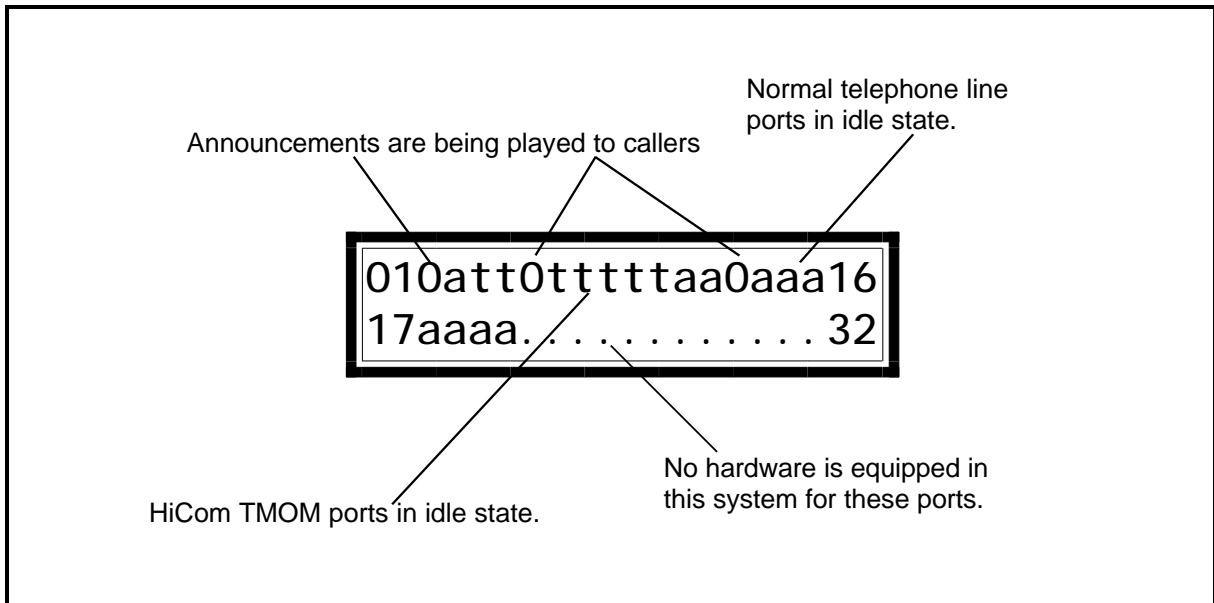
Normal telephone line ports in idle state.

Announcements are being played to callers

010att0tttttaa0aaa16
17aaaa............32

No hardware is equipped in this system for these ports.

HiCom TMOM ports in idle state.